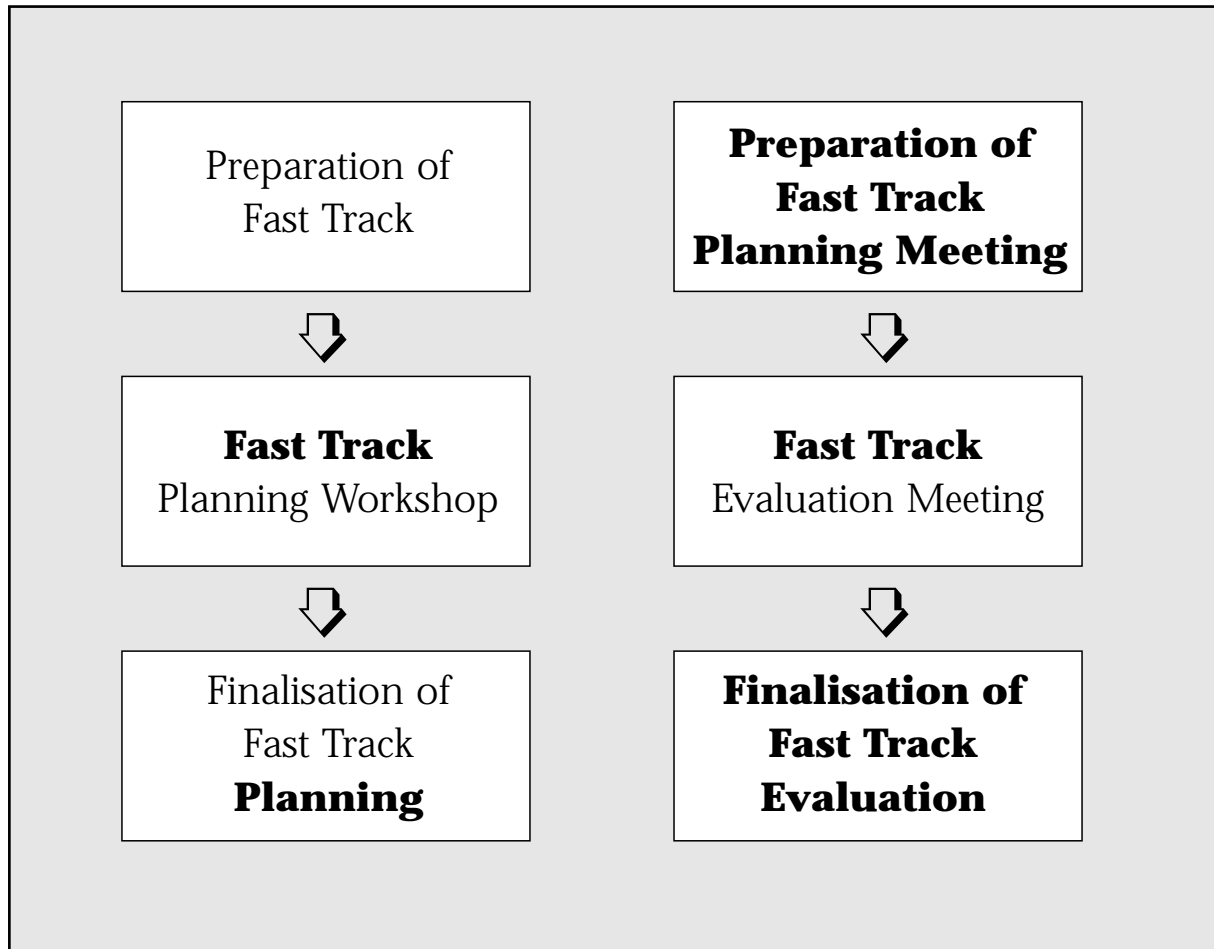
Preparation of Fast Track

Fast Track Planning Workshop

Finalisation of Fast Track Planning

Preparation of Fast Track Planning Meeting

Fast Track Evaluation Meeting

Finalisation of Fast Track Evaluation